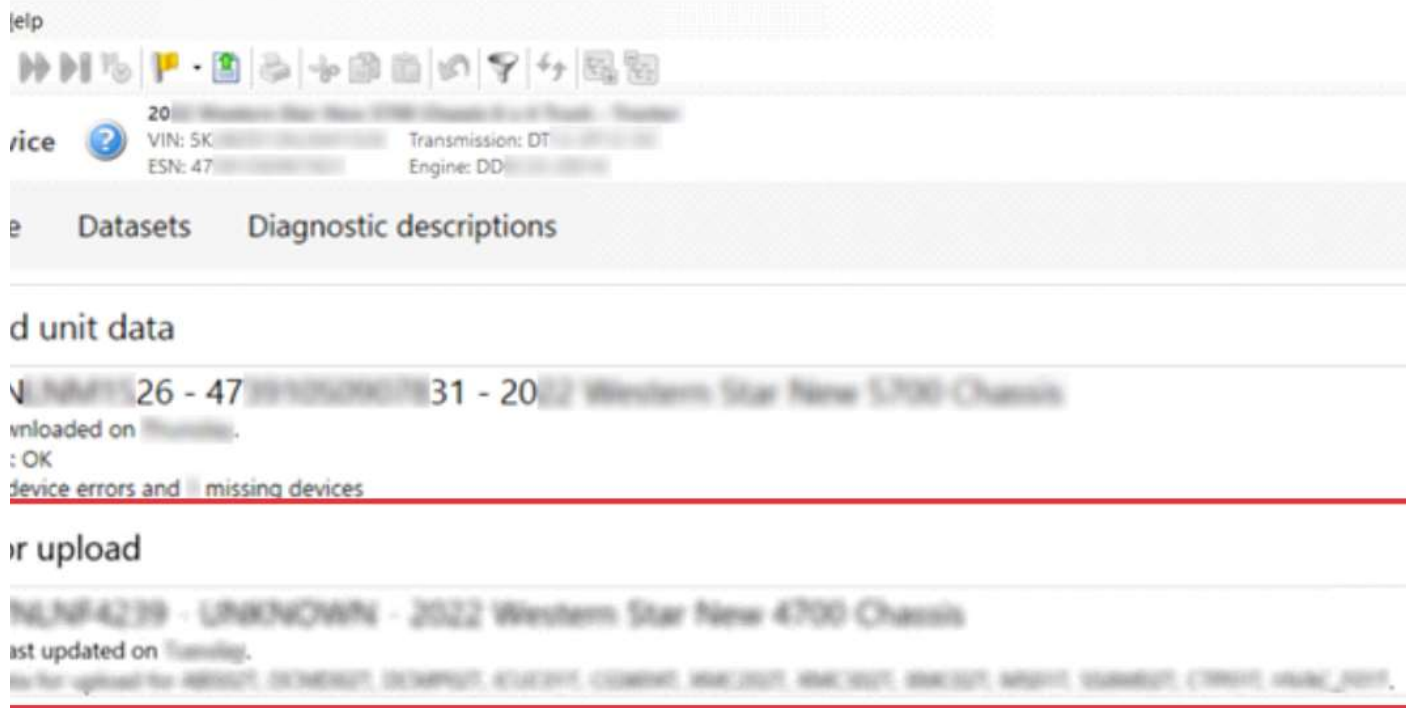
lelp

vice
20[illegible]
VIN: 5K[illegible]
ESN: 47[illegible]
Transmission: DT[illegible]
Engine: DD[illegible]

e Datasets Diagnostic descriptions

d unit data

N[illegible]26 - 47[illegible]31 - 20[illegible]
wnloaded on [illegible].
: OK
device errors and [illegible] missing devices

r upload

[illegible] - UNKNOWN - 2022 Western Star New 4700 Chassis
ast updated on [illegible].
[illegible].